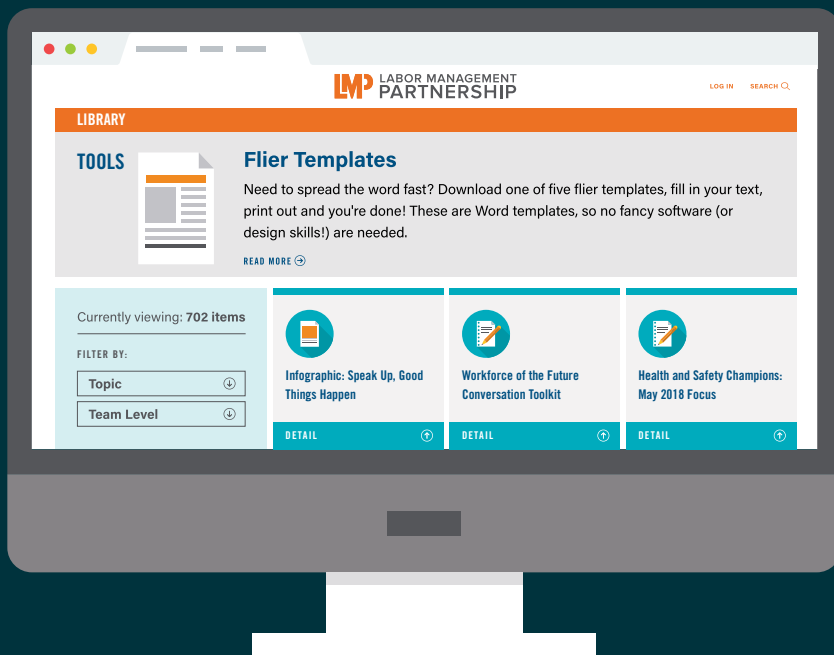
LMP LABOR MANAGEMENT PARTNERSHIP

LOG IN SEARCH

LIBRARY

TOOLS

Flier Templates

Need to spread the word fast? Download one of five flier templates, fill in your text, print out and you're done! These are Word templates, so no fancy software (or design skills!) are needed.

READ MORE

Currently viewing: 702 items

FILTER BY:

Topic

Team Level

Infographic: Speak Up, Good Things Happen

DETAIL

Workforce of the Future Conversation Toolkit

DETAIL

Health and Safety Champions: May 2018 Focus

DETAIL